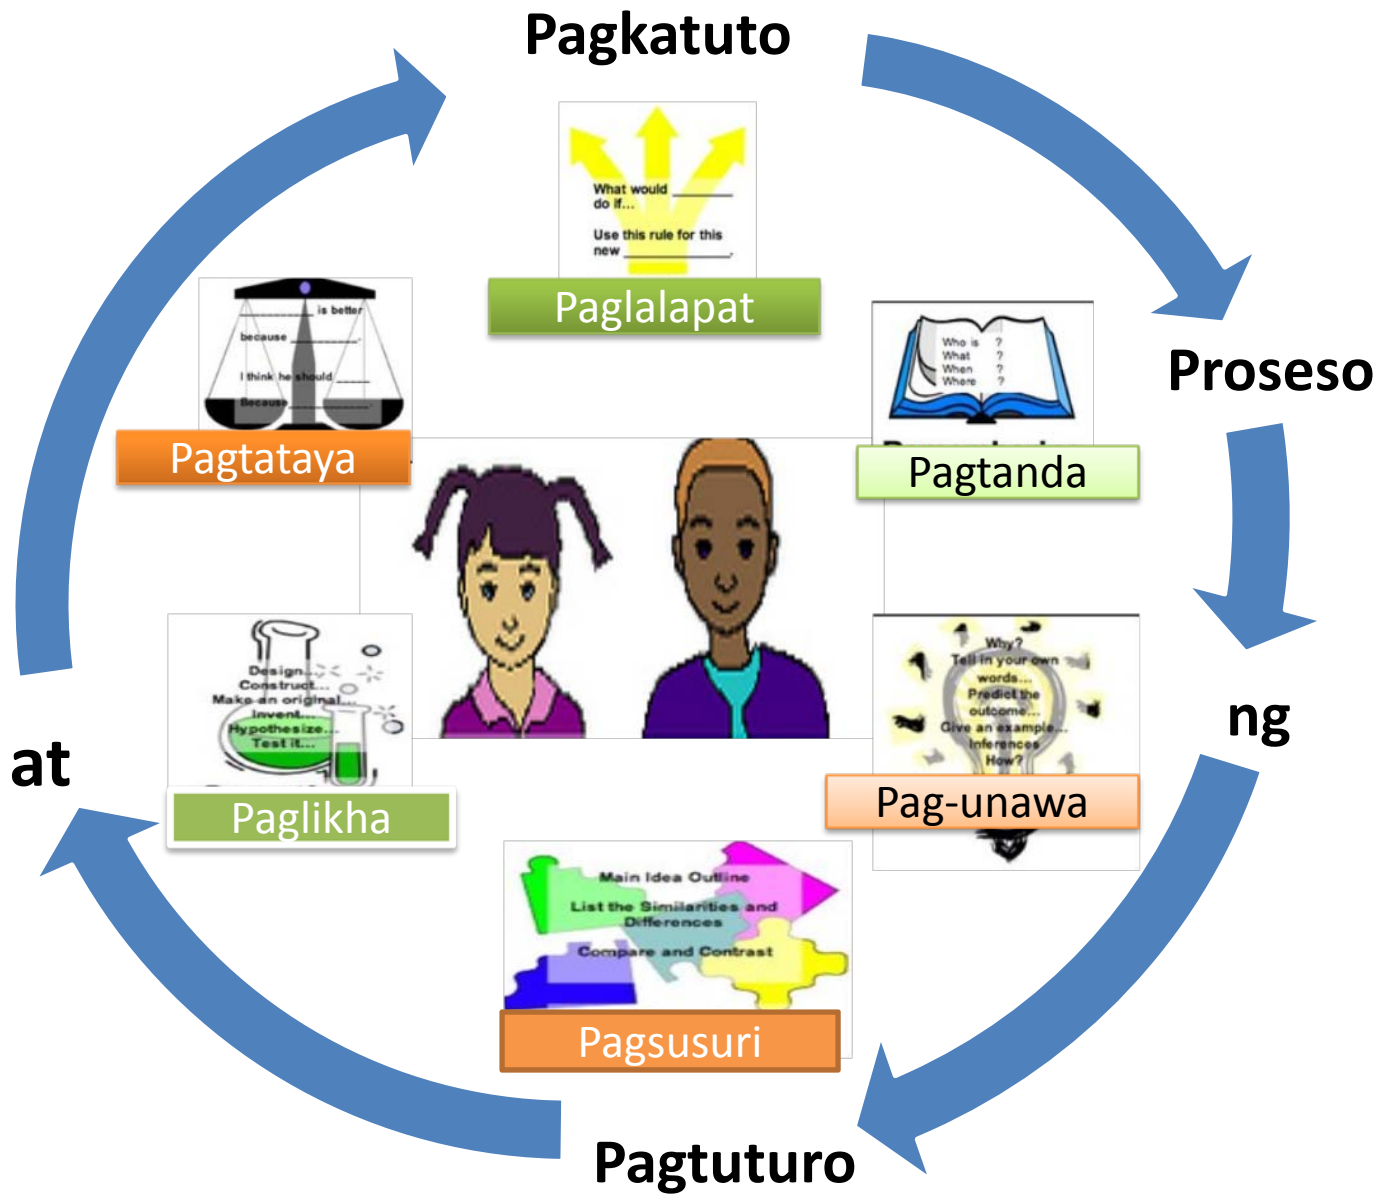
Pagkatuto

What would ______ do if...

Use this rule for this new ______.

Paglalapat

Proseso

Who is ?
What ?
When ?
Where ?

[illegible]

Pagtanda

ng

Why?
Tell in your own words...
Predict the outcome...
Give an example...
Inferences
How?

Pag-unawa

Main Idea Outline
List the Similarities and Differences
Compare and Contrast

Pagsusuri

Pagtuturo

at

Design...
Construct...
Make an original...
Invent...
Hypothesize...
Test it...

Paglikha

______ is better
because ______
I think he should ______
Because ______

Pagtataya